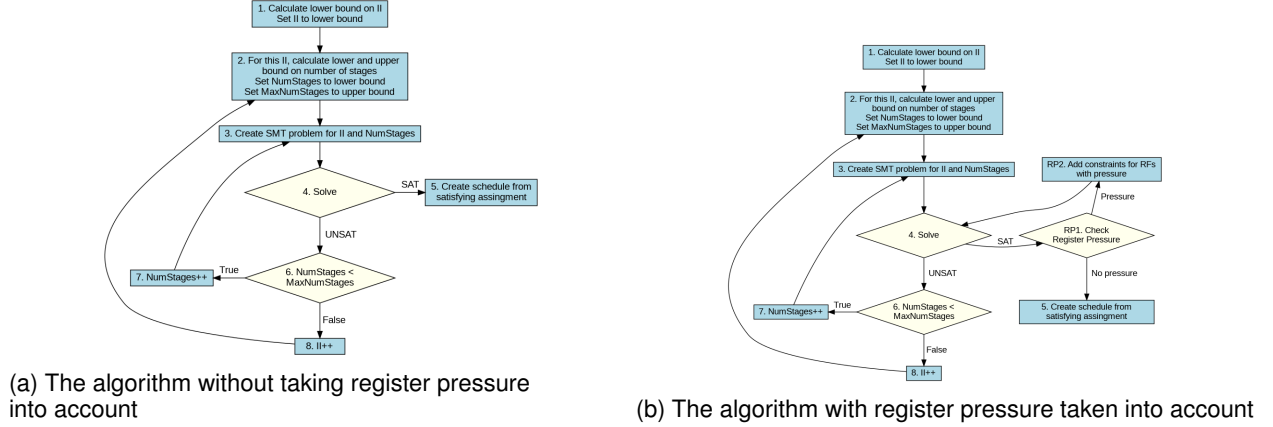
1. Calculate lower bound on II
Set II to lower bound

2. For this II, calculate lower and upper bound on number of stages
Set NumStages to lower bound
Set MaxNumStages to upper bound

3. Create SMT problem for II and NumStages

4. Solve

SAT

5. Create schedule from satisfying assingment

UNSAT

7. NumStages++

True

6. NumStages < MaxNumStages

False

8. II++

(a) The algorithm without taking register pressure into account

1. Calculate lower bound on II
Set II to lower bound

2. For this II, calculate lower and upper bound on number of stages
Set NumStages to lower bound
Set MaxNumStages to upper bound

3. Create SMT problem for II and NumStages

RP2. Add constraints for RFs with pressure

Pressure

4. Solve

SAT

RP1. Check Register Pressure

No pressure

UNSAT

5. Create schedule from satisfying assingment

7. NumStages++

True

6. NumStages < MaxNumStages

False

8. II++

(b) The algorithm with register pressure taken into account